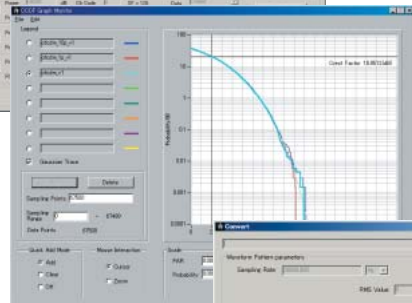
CCDF Graph Monitor

File Edit

Legend

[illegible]

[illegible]

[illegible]

Gaussian Trace

Delete

Sampling Points 8760

Sampling Range 1 ~ 87400

Data Points 87600

Quick Add Mode

Add

Clear

Off

Mouse Interaction

Cursor

Zoom

Scale

PAR

Probability

100

10

1

0.1

0.01

0.001

0.0001

Probability(%)

Crest Factor 10.09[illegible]dB

Convert

Waveform Pattern parameters

Sampling Rate

RMS Value